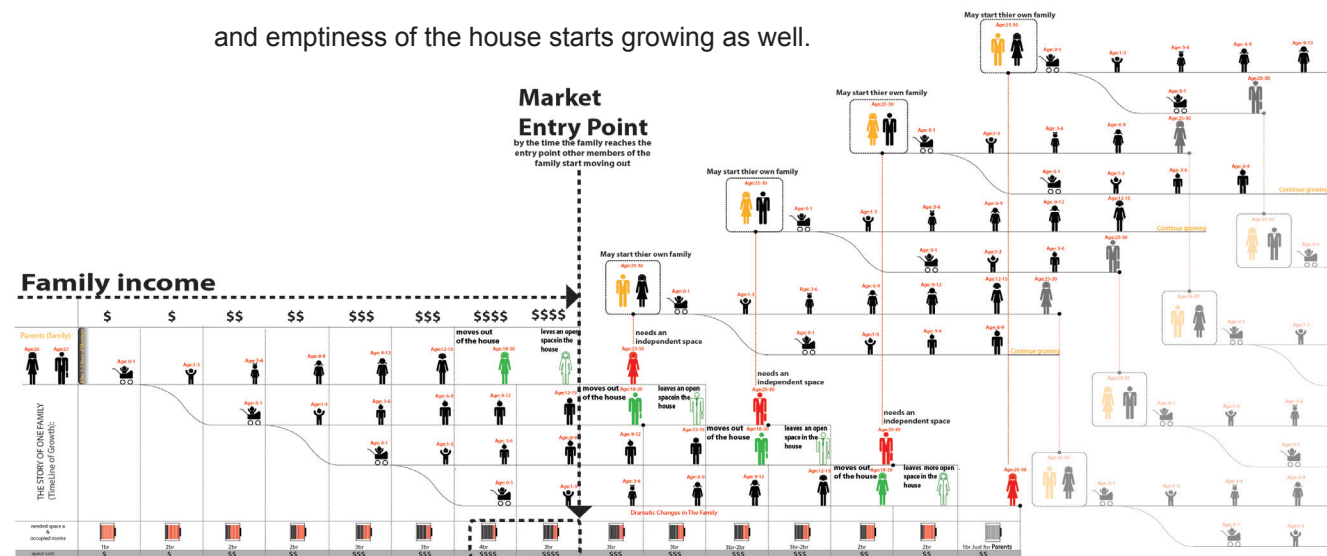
and emptiness of the house starts growing as well.

Market Entry Point
by the time the family reaches the entry point other members of the family start moving out

Family income

$ $ $$ $$ $$$ $$$ $$$$ $$$$

Parents (family)

THE STORY OF ONE FAMILY (TimeLine of Growth):

Age:25 Age:27 Age:0-1 Age:1-3 Age:3-6 Age:6-9 Age:9-12 Age:12-15 Age:18-20

moves out of the house

leaves an open space in the house

needs an independent space

moves out of the house

leaves an open space in the house

needs an independent space

moves out of the house

leaves an open space in the house

needs an independent space

moves out of the house

leaves more open space in the house

May start thier own family

May start thier own family

May start thier own family

May start thier own family

Age:25-30

Continue growing

Continue growing

Continue growing

Dramatic Changes in The Family

needed space & occupied rooms

1br 2br 2br 2br 3br 3br 4br 3br 3br 3br 3br-2br 3br-2br 2br 2br 1br Just for Parents

space cost

$ $ $$ $$ $$$ $$$ $$$$ $$$$ $$$ $$$ $$$ $$$ $$ $$ $$